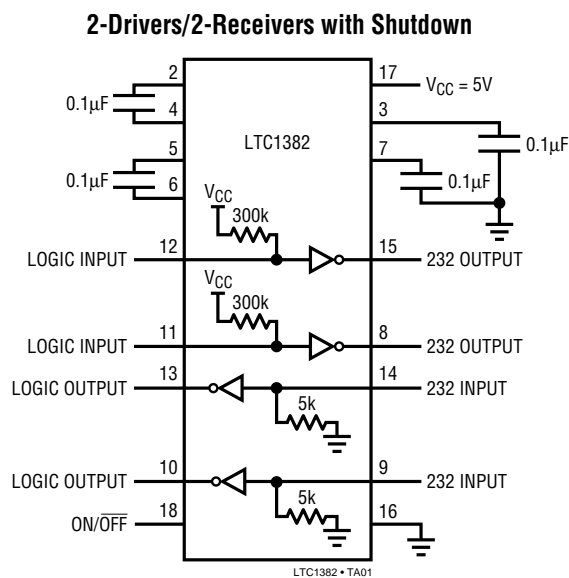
2-Drivers/2-Receivers with Shutdown

2
4
0.1μF
5
6
0.1μF
LTC1382
17
$V_{CC}$ = 5V
3
0.1μF
7
0.1μF
$V_{CC}$
300k
LOGIC INPUT
12
15
232 OUTPUT
$V_{CC}$
300k
LOGIC INPUT
11
8
232 OUTPUT
LOGIC OUTPUT
13
14
232 INPUT
5k
LOGIC OUTPUT
10
9
232 INPUT
5k
ON/$\overline{OFF}$
18
16
LTC1382 • TA01